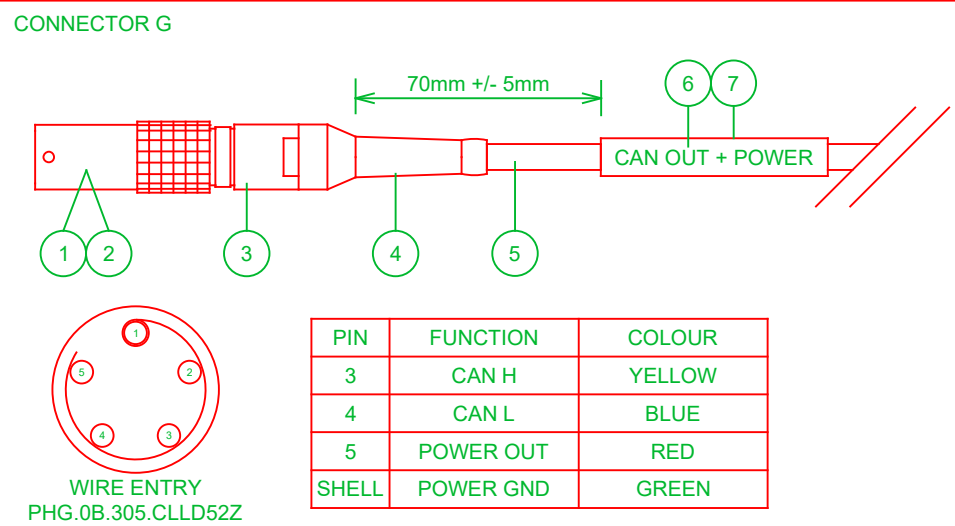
CONNECTOR G

70mm +/- 5mm

6 7

CAN OUT + POWER

1 2 3 4 5

1
2
3
4
5

WIRE ENTRY
PHG.0B.305.CLLD52Z

| PIN | FUNCTION | COLOUR |
|---|---|---|
| 3 | CAN H | YELLOW |
| 4 | CAN L | BLUE |
| 5 | POWER OUT | RED |
| SHELL | POWER GND | GREEN |